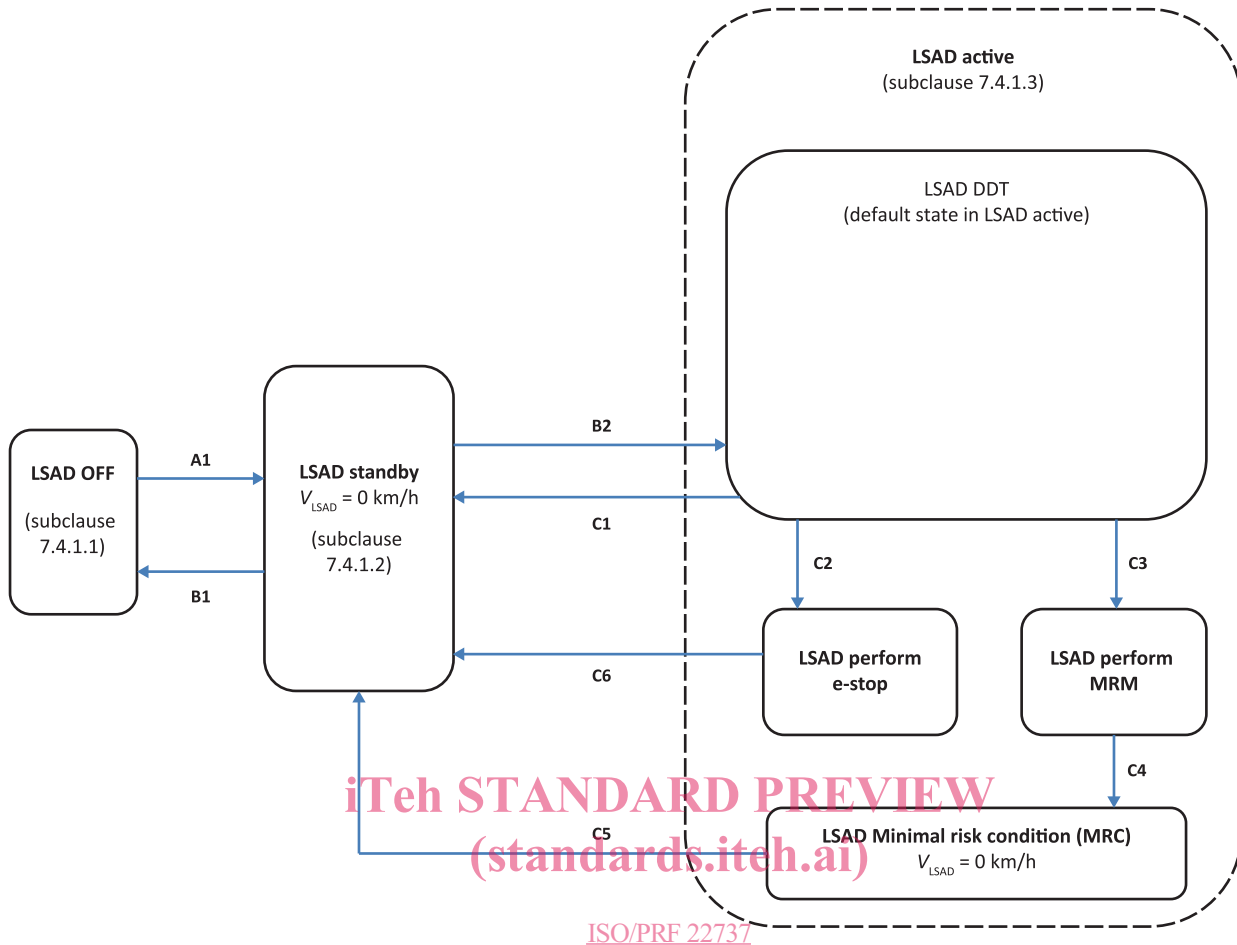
LSAD active
(subclause 7.4.1.3)

LSAD DDT
(default state in LSAD active)

LSAD OFF

(subclause 7.4.1.1)

A1

B1

LSAD standby
$V_{LSAD}$ = 0 km/h

(subclause 7.4.1.2)

B2

C1

C2

C3

LSAD perform e-stop

LSAD perform MRM

C6

C4

C5

LSAD Minimal risk condition (MRC)
$V_{LSAD}$ = 0 km/h

iTeh STANDARD PREVIEW
(standards.iteh.ai)

ISO/PRF 22737